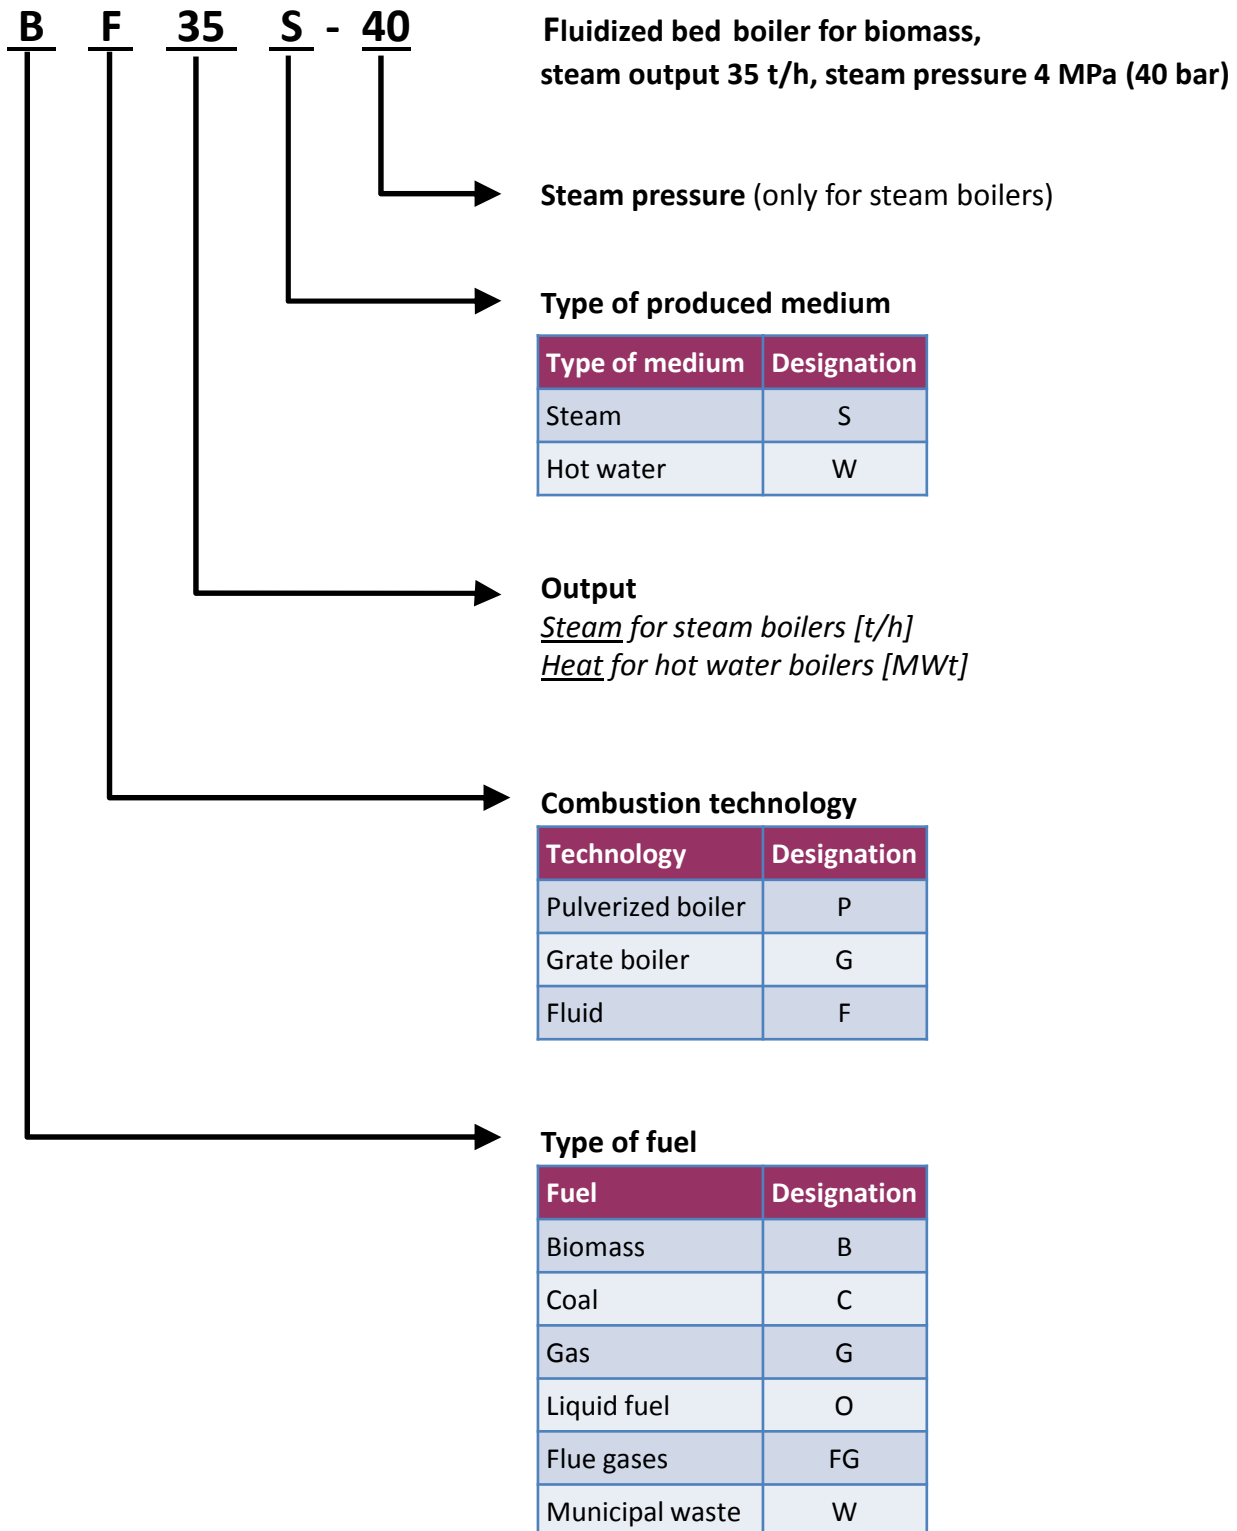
B F 35 S - 40

Fluidized bed boiler for biomass, steam output 35 t/h, steam pressure 4 MPa (40 bar)

Steam pressure (only for steam boilers)

Type of produced medium

| Type of medium | Designation |
|---|---|
| Steam | S |
| Hot water | W |

Output
Steam for steam boilers [t/h]
Heat for hot water boilers [MWt]

Combustion technology

| Technology | Designation |
|---|---|
| Pulverized boiler | P |
| Grate boiler | G |
| Fluid | F |

Type of fuel

| Fuel | Designation |
|---|---|
| Biomass | B |
| Coal | C |
| Gas | G |
| Liquid fuel | O |
| Flue gases | FG |
| Municipal waste | W |